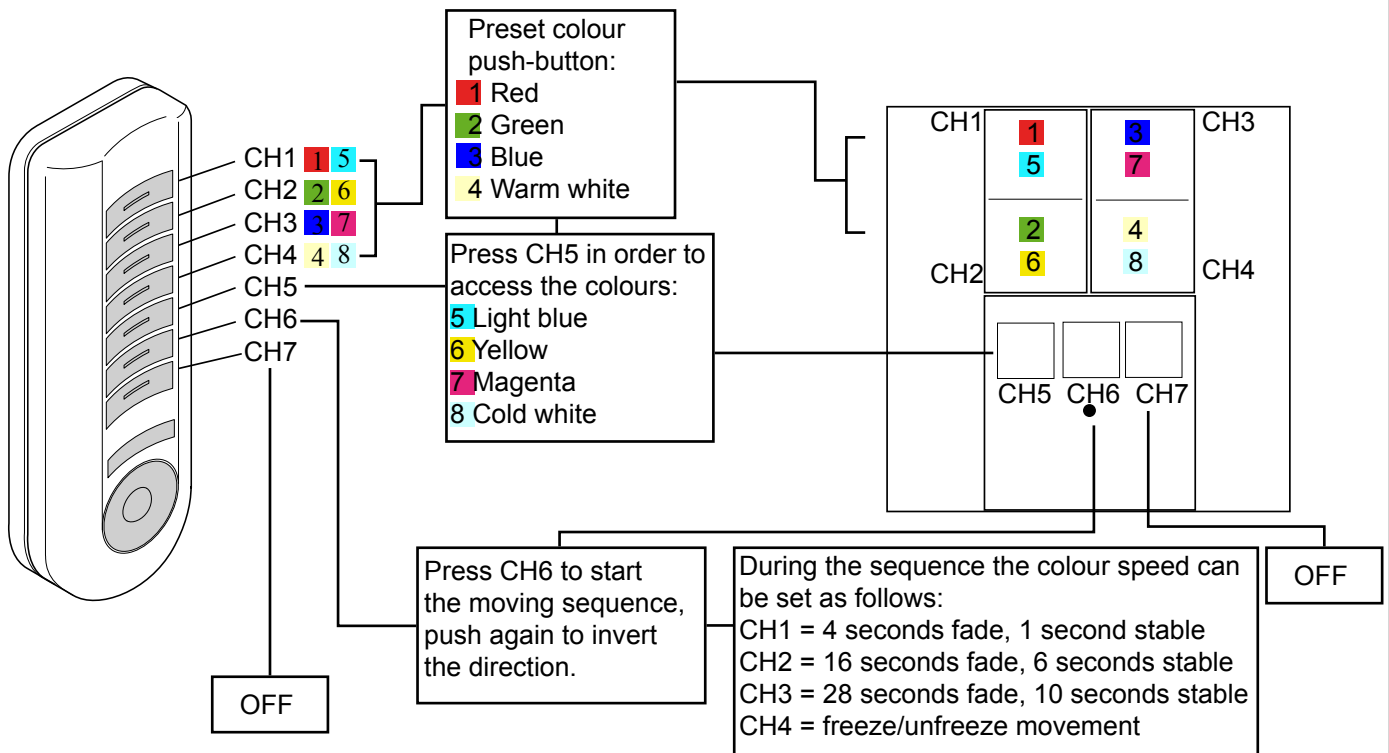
CH1 1 5
CH2 2 6
CH3 3 7
CH4 4 8
CH5
CH6
CH7

Preset colour push-button:
1 Red
2 Green
3 Blue
4 Warm white

Press CH5 in order to access the colours:
5 Light blue
6 Yellow
7 Magenta
8 Cold white

CH1 1 5
CH3 3 7
2 6 CH2
4 8 CH4
CH5 CH6 CH7

OFF

Press CH6 to start the moving sequence, push again to invert the direction.

During the sequence the colour speed can be set as follows:
CH1 = 4 seconds fade, 1 second stable
CH2 = 16 seconds fade, 6 seconds stable
CH3 = 28 seconds fade, 10 seconds stable
CH4 = freeze/unfreeze movement

OFF